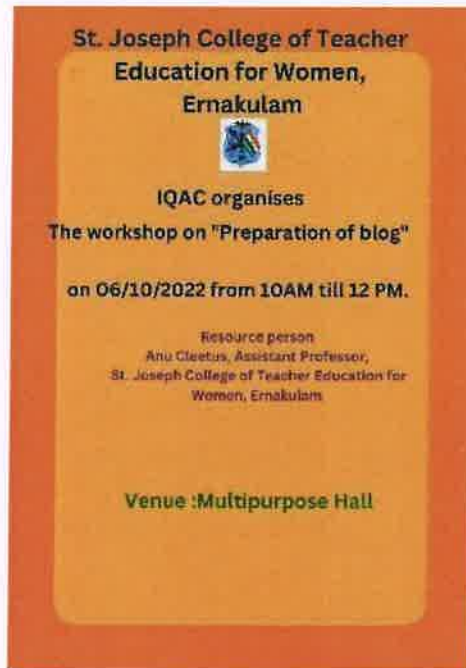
St. Joseph College of Teacher Education for Women, Ernakulam

IQAC organises
The workshop on "Preparation of blog"

on 06/10/2022 from 10AM till 12 PM.

Resource person
Anu Cleetus, Assistant Professor,
St. Joseph College of Teacher Education for Women, Ernakulam

Venue :Multipurpose Hall